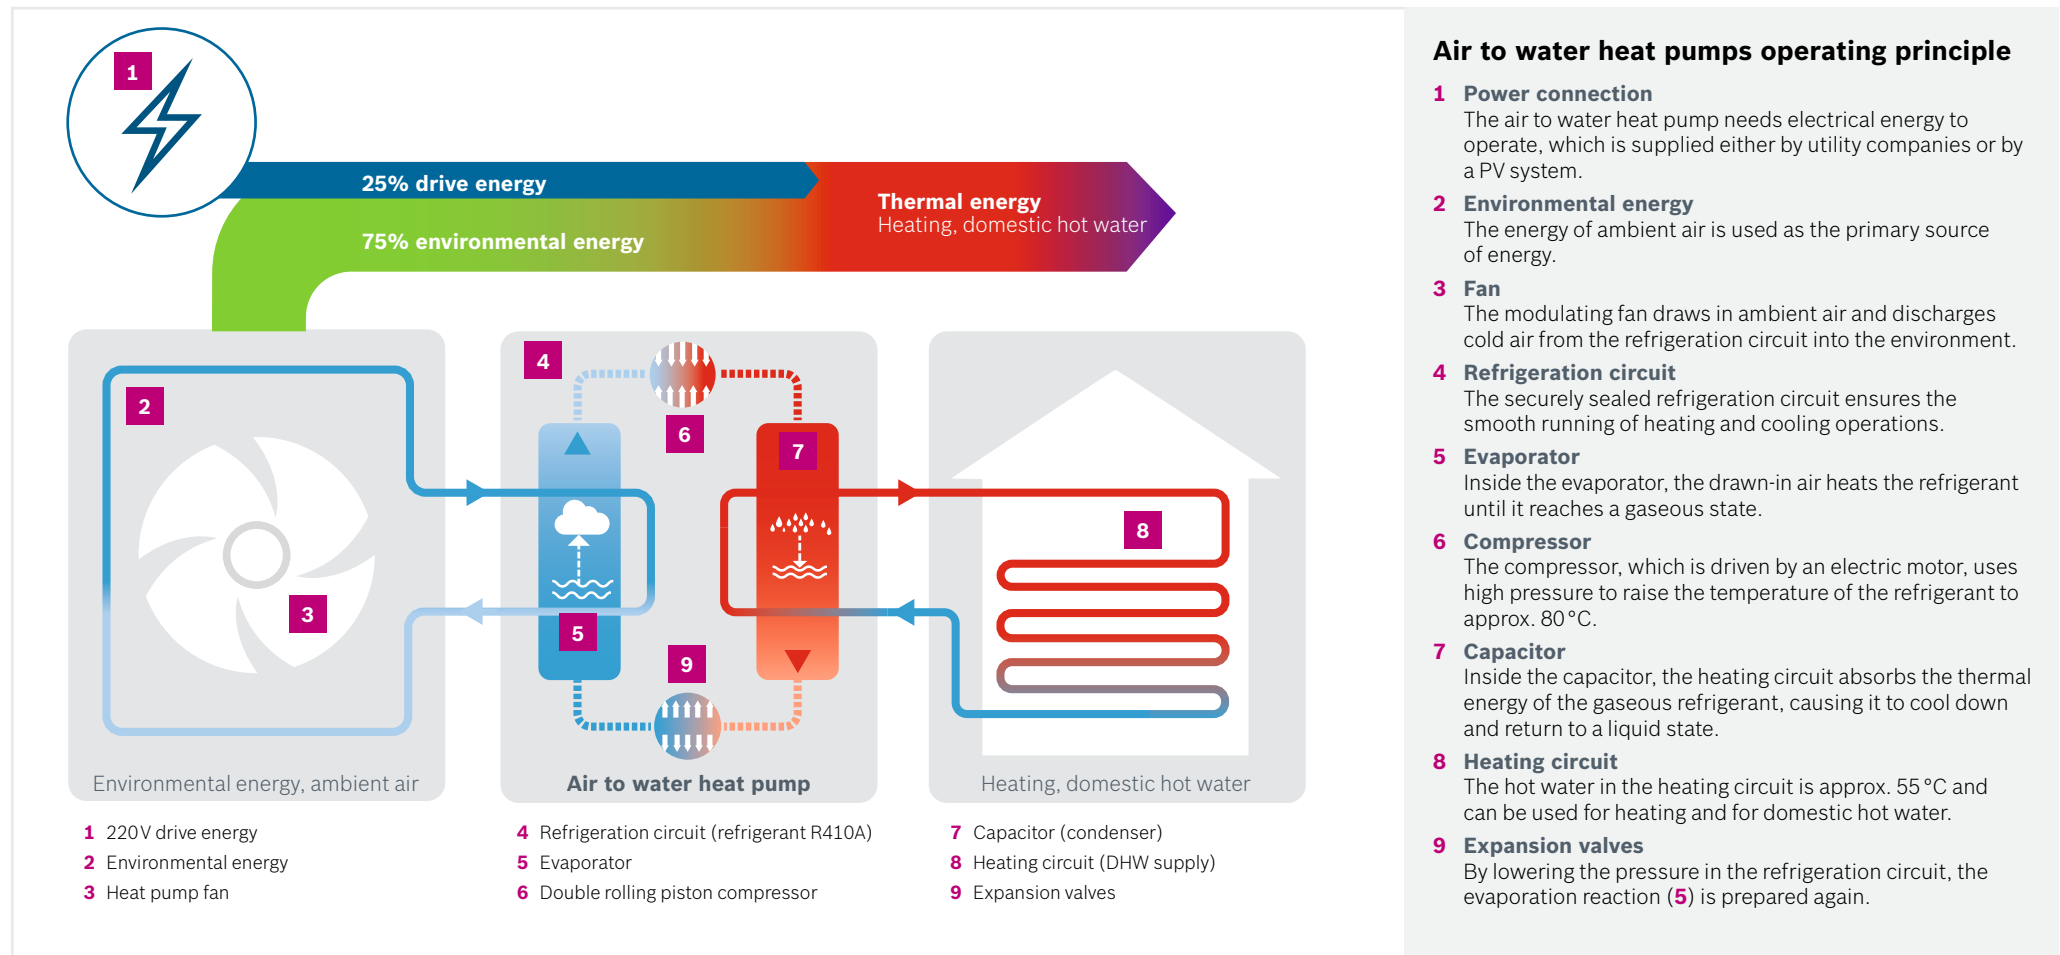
1

25% drive energy

75% environmental energy

Thermal energy
Heating, domestic hot water

2

3

Environmental energy, ambient air

4

6

7

5

9

Air to water heat pump

8

Heating, domestic hot water

1 220V drive energy
2 Environmental energy
3 Heat pump fan

4 Refrigeration circuit (refrigerant R410A)
5 Evaporator
6 Double rolling piston compressor

7 Capacitor (condenser)
8 Heating circuit (DHW supply)
9 Expansion valves

Air to water heat pumps operating principle

1 Power connection
The air to water heat pump needs electrical energy to operate, which is supplied either by utility companies or by a PV system.

2 Environmental energy
The energy of ambient air is used as the primary source of energy.

3 Fan
The modulating fan draws in ambient air and discharges cold air from the refrigeration circuit into the environment.

4 Refrigeration circuit
The securely sealed refrigeration circuit ensures the smooth running of heating and cooling operations.

5 Evaporator
Inside the evaporator, the drawn-in air heats the refrigerant until it reaches a gaseous state.

6 Compressor
The compressor, which is driven by an electric motor, uses high pressure to raise the temperature of the refrigerant to approx. 80 °C.

7 Capacitor
Inside the capacitor, the heating circuit absorbs the thermal energy of the gaseous refrigerant, causing it to cool down and return to a liquid state.

8 Heating circuit
The hot water in the heating circuit is approx. 55 °C and can be used for heating and for domestic hot water.

9 Expansion valves
By lowering the pressure in the refrigeration circuit, the evaporation reaction (5) is prepared again.